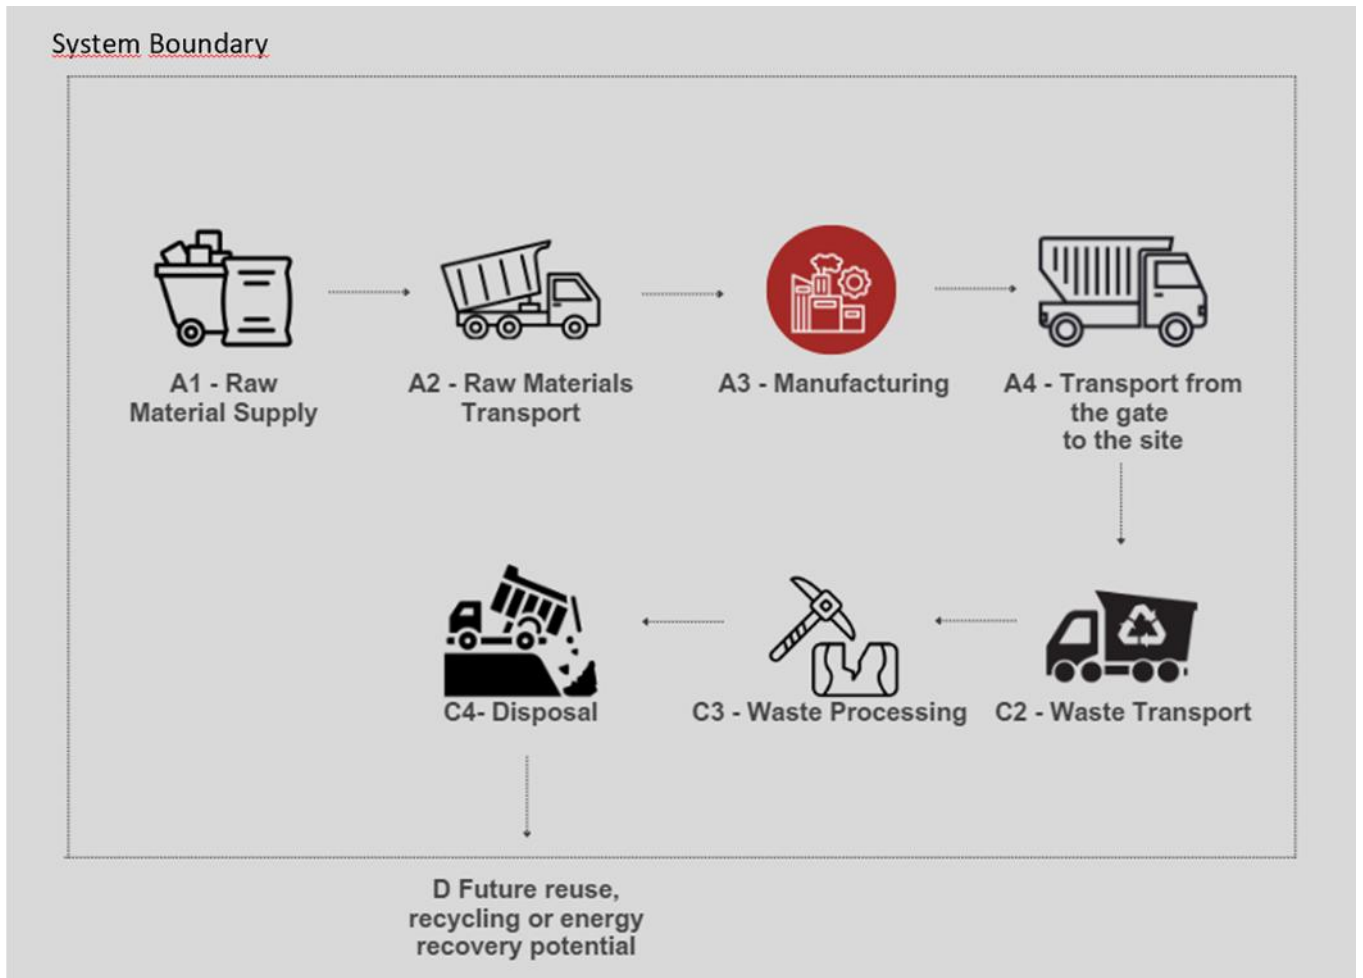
System Boundary

A1 - Raw Material Supply

A2 - Raw Materials Transport

A3 - Manufacturing

A4 - Transport from the gate to the site

C4- Disposal

C3 - Waste Processing

C2 - Waste Transport

D Future reuse, recycling or energy recovery potential